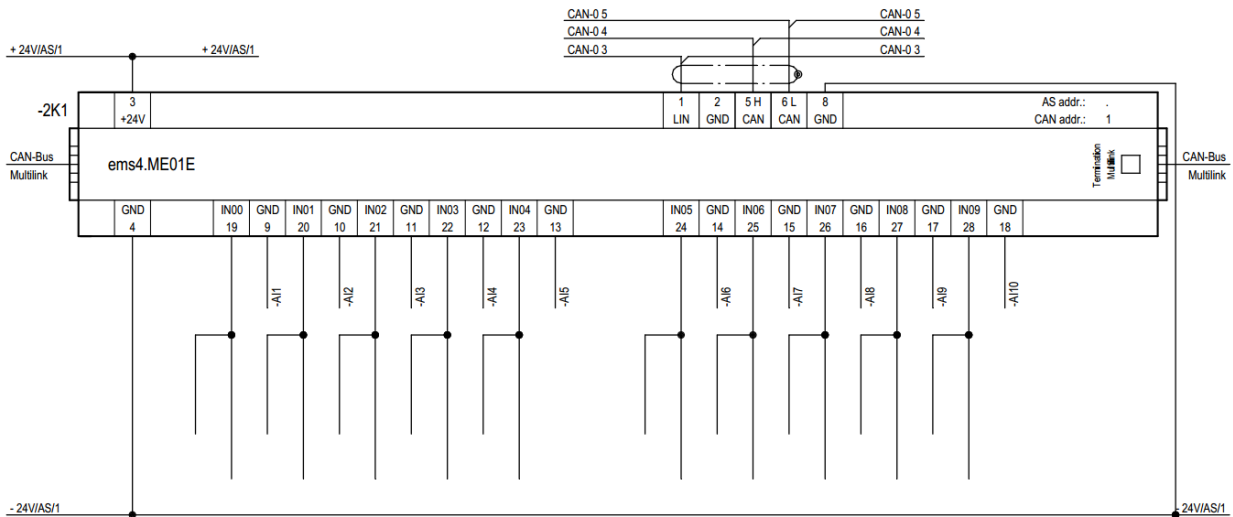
CAN-0 5
CAN-0 4
CAN-0 3
CAN-0 5
CAN-0 4
CAN-0 3

+ 24V/AS/1
+ 24V/AS/1

-2K1

3
+24V

1
LIN

2
GND

5 H
CAN

6 L
CAN

8
GND

AS addr.: .
CAN addr.: 1

CAN-Bus
Multilink

ems4.ME01E

Termination
Multilink

CAN-Bus
Multilink

| GND | IN00 | GND | IN01 | GND | IN02 | GND | IN03 | GND | IN04 | GND | IN05 | GND | IN06 | GND | IN07 | GND | IN08 | GND | IN09 | GND |
|---|---|---|---|---|---|---|---|---|---|---|---|---|---|---|---|---|---|---|---|---|
| 4 | 19 | 9 | 20 | 10 | 21 | 11 | 22 | 12 | 23 | 13 | 24 | 14 | 25 | 15 | 26 | 16 | 27 | 17 | 28 | 18 |

-AI1
-AI2
-AI3
-AI4
-AI5
-AI6
-AI7
-AI8
-AI9
-AI10

- 24V/AS/1
- 24V/AS/1